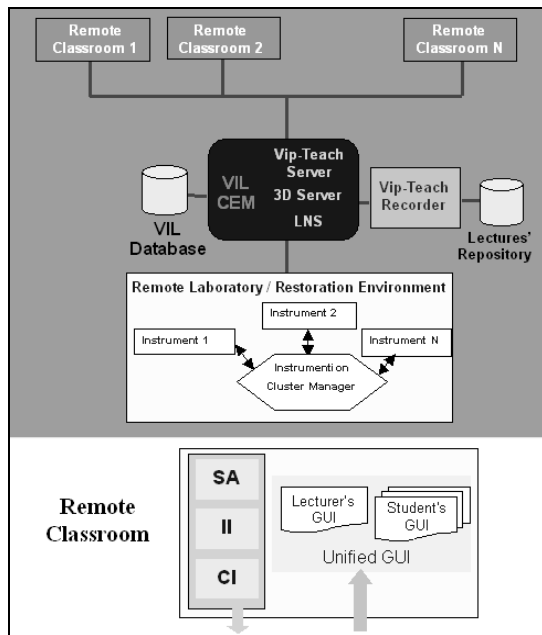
Remote Classroom 1

Remote Classroom 2

Remote Classroom N

VIL CEM

Vip-Teach Server

3D Server

LNS

VIL Database

Vip-Teach Recorder

Lectures' Repository

Remote Laboratory / Restoration Environment

Instrument 1

Instrument 2

Instrument N

Instrumention Cluster Manager

Remote Classroom

SA

II

CI

Lecturer's GUI

Student's GUI

Unified GUI